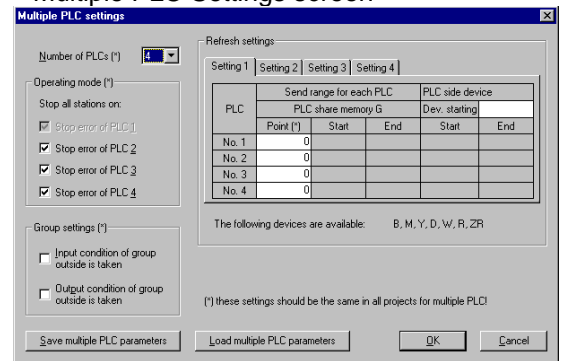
Multiple PLC Settings screen

Multiple PLC settings

Number of PLCs (*) 4

Operating mode (*)
Stop all stations on:
Stop error of PLC 1
Stop error of PLC 2
Stop error of PLC 3
Stop error of PLC 4

Group settings (*)
Input condition of group outside is taken
Output condition of group outside is taken

Refresh settings
Setting 1 | Setting 2 | Setting 3 | Setting 4

| PLC | Send range for each PLC | | | PLC side device | |
|---|---|---|---|---|---|
| | PLC share memory G | | | Dev. starting | |
| | Point (*) | Start | End | Start | End |
| No. 1 | 0 | | | | |
| No. 2 | 0 | | | | |
| No. 3 | 0 | | | | |
| No. 4 | 0 | | | | |

The following devices are available: B, M, Y, D, W, R, ZR

(*) these settings should be the same in all projects for multiple PLC!

Save multiple PLC parameters
Load multiple PLC parameters
OK
Cancel